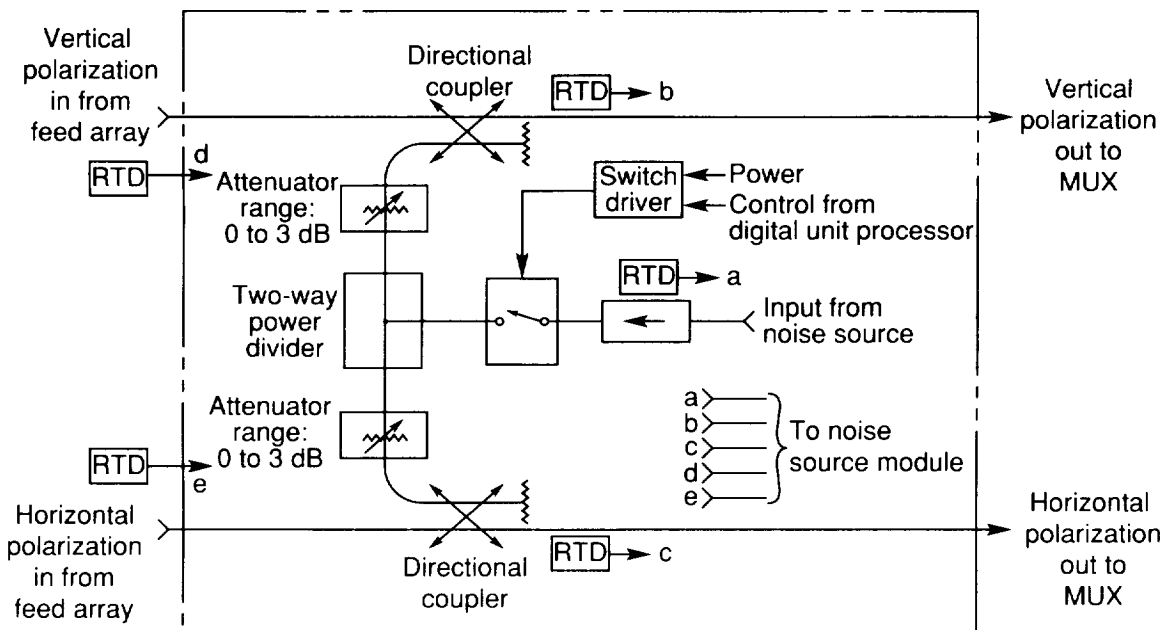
Vertical polarization in from feed array

Directional coupler

RTD b

Vertical polarization out to MUX

d

RTD

Attenuator range: 0 to 3 dB

Switch driver

Power

Control from digital unit processor

RTD a

Two-way power divider

Input from noise source

a
b
c
d
e

To noise source module

Attenuator range: 0 to 3 dB

RTD

e

Horizontal polarization in from feed array

RTD c

Directional coupler

Horizontal polarization out to MUX